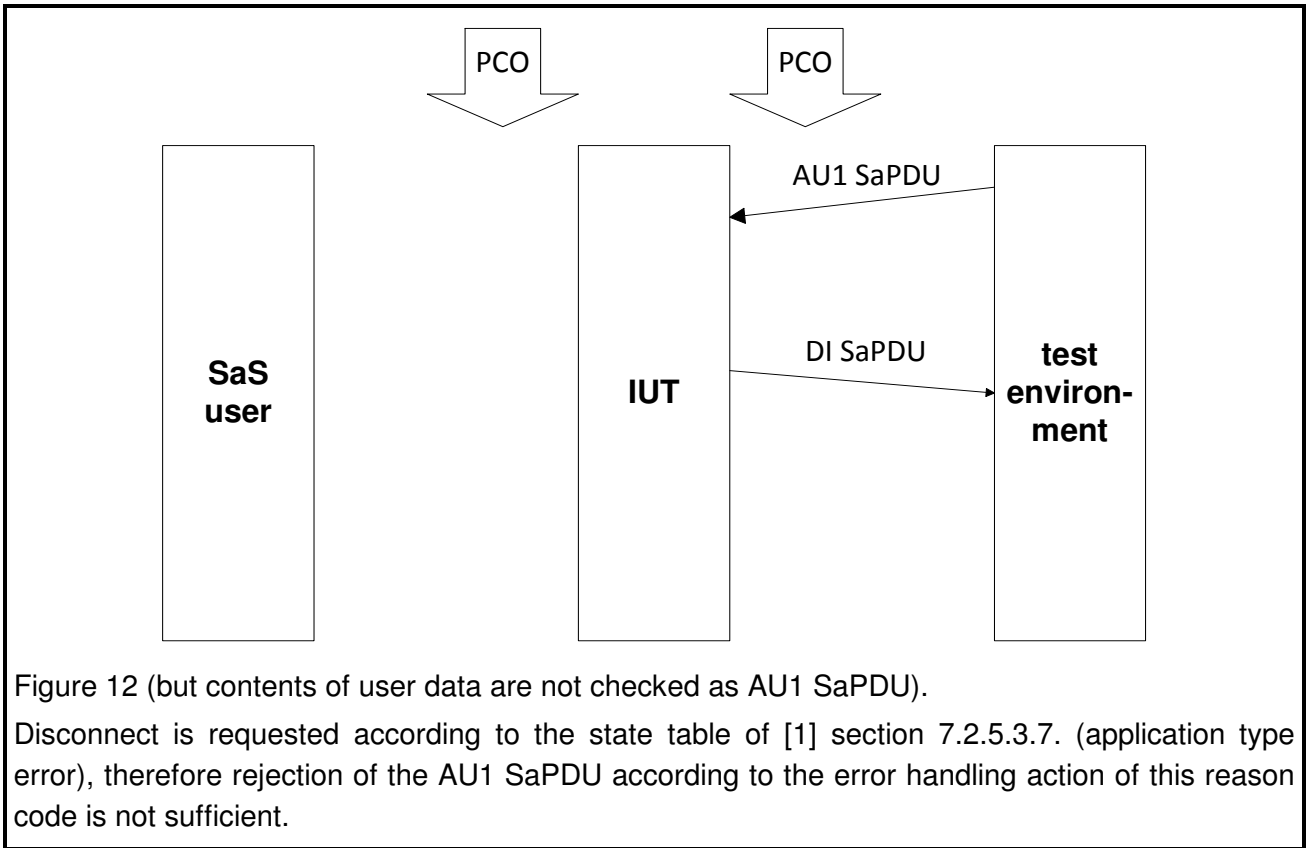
PCO

PCO

AU1 SaPDU

DI SaPDU

SaS user

IUT

test environment

Figure 12 (but contents of user data are not checked as AU1 SaPDU).

Disconnect is requested according to the state table of [1] section 7.2.5.3.7. (application type error), therefore rejection of the AU1 SaPDU according to the error handling action of this reason code is not sufficient.